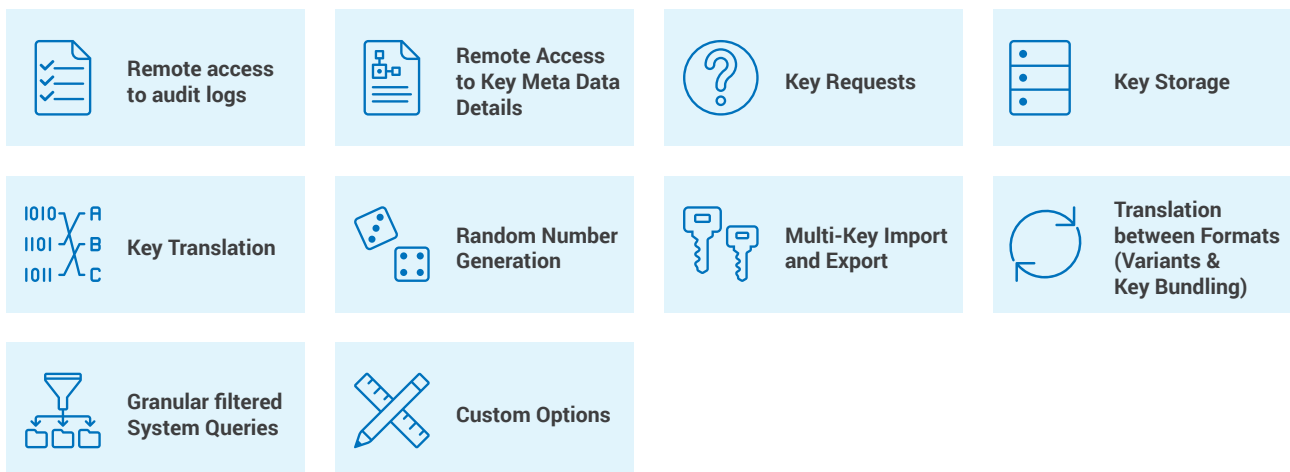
Remote access to audit logs

Remote Access to Key Meta Data Details

Key Requests

Key Storage

1010 1101 1011 A B C

Key Translation

Random Number Generation

Multi-Key Import and Export

Translation between Formats (Variants & Key Bundling)

Granular filtered System Queries

Custom Options